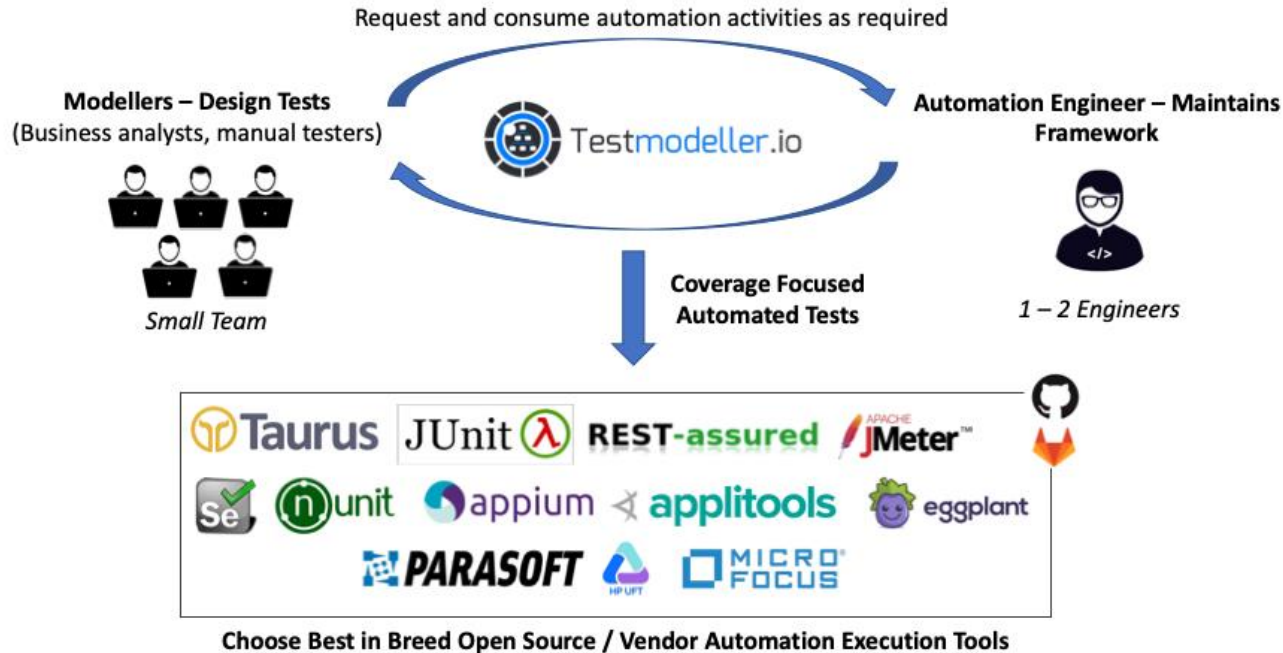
Request and consume automation activities as required

Modellers – Design Tests
(Business analysts, manual testers)

Testmodeller.io

Automation Engineer – Maintains Framework

</>

Small Team

1 – 2 Engineers

Coverage Focused Automated Tests

Taurus

JUnit λ

REST-assured

APACHE JMeter™

Se

nunit

appium

applitools

eggplant

PARASOFT

HP UFT

MICRO FOCUS

Choose Best in Breed Open Source / Vendor Automation Execution Tools